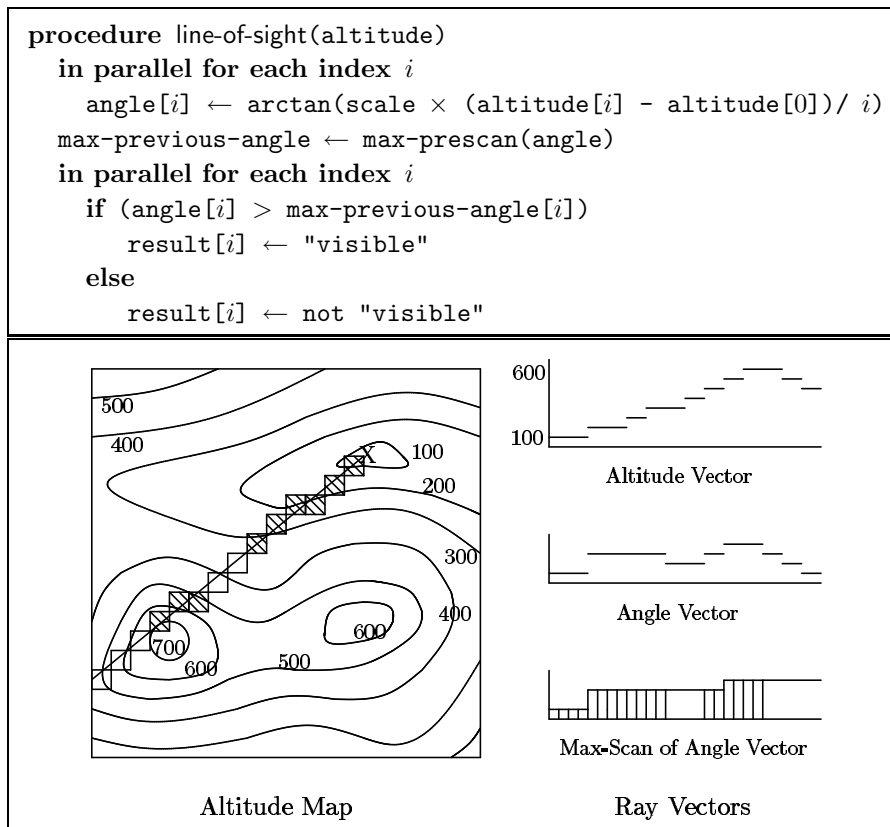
**procedure** line-of-sight(altitude)
**in parallel for each index** $i$
angle[$i$] $\leftarrow$ arctan(scale $\times$ (altitude[$i$] - altitude[0])/ $i$)
max-previous-angle $\leftarrow$ max-prescan(angle)
**in parallel for each index** $i$
**if** (angle[$i$] $>$ max-previous-angle[$i$])
result[$i$] $\leftarrow$ "visible"
**else**
result[$i$] $\leftarrow$ not "visible"

500
400
X
100
200
300
400
600
700
600
500

Altitude Map

600
100
Altitude Vector

Angle Vector

Max-Scan of Angle Vector

Ray Vectors